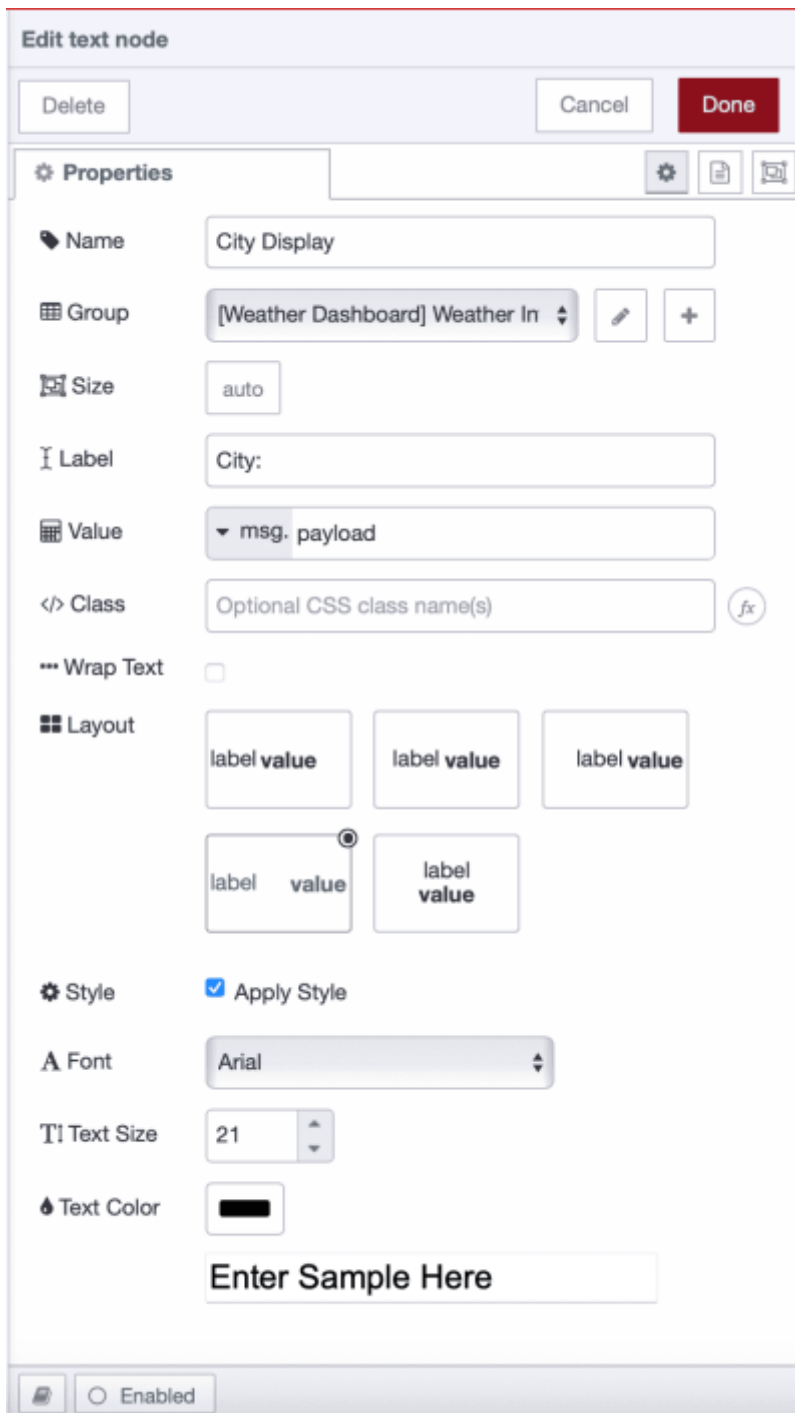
Edit text node

Delete

Cancel

Done

Properties

Name
City Display

Group
[Weather Dashboard] Weather In

Size
auto

Label
City:

Value
msg. payload

Class
Optional CSS class name(s)

Wrap Text

Layout
label value
label value
label value
label value
label value

Style
Apply Style

Font
Arial

Text Size
21

Text Color

Enter Sample Here

Enabled